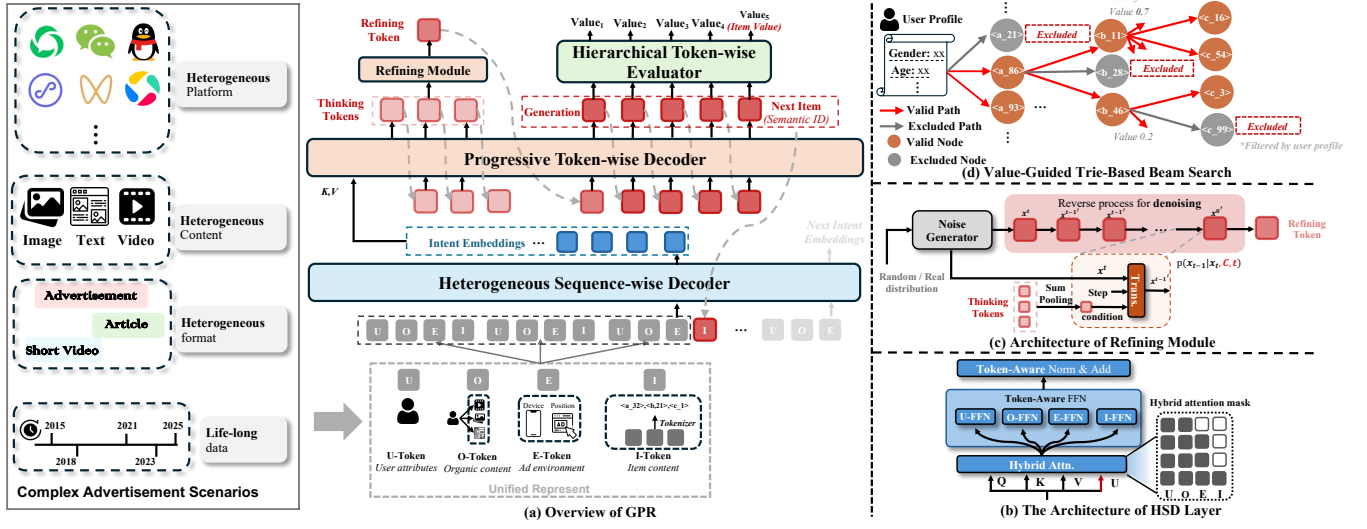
Heterogeneous Platform

Image Text Video

Heterogeneous Content

Advertisement

Article

Short Video

Heterogeneous format

2015 2021 2025

2018 2023

Life-long data

Complex Advertisement Scenarios

Refining Token

Refining Module

Value$_1$ Value$_2$ Value$_3$ Value$_4$ Value$_5$ (Item Value)

Hierarchical Token-wise Evaluator

Thinking Tokens

Generation

Next Item (Semantic ID)

Progressive Token-wise Decoder

K,V

Intent Embeddings ···

Next Intent Embeddings

Heterogeneous Sequence-wise Decoder

U O E I U O E I U O E I ··· U O E

U O E I

U-Token User attributes

O-Token Organic content

Device Position AD

E-Token Ad environment

<a_32>,<b_21>,<c_1>

Tokenizer

I-Token Item content

Unified Represent

(a) Overview of GPR

User Profile

Gender: xx

Age: xx

<a_21> Excluded

<a_86>

<a_93>

Value 0.7

<b_11>

<b_28> Excluded

<b_46>

Value 0.2

<c_16>

<c_54>

<c_3>

<c_99> Excluded

Valid Path

Excluded Path

Valid Node

Excluded Node

*Filtered by user profile

(d) Value-Guided Trie-Based Beam Search

Noise Generator

Reverse process for denoising

$x^t$ $x^{t-1}$ $x^{t-1'}$ ··· $x^{t'}$

Refining Token

Random / Real distribution

$x^t$

Sum Pooling

Step

condition

Trans.

$x^{t-1}$

p$(x_{t-1}|x_t, C, t)$

Thinking Tokens

(c) Architecture of Refining Module

Token-Aware Norm & Add

Token-Aware FFN

U-FFN O-FFN E-FFN I-FFN

Hybrid attention mask

Hybrid Attn.

Q K V U

U O E I

(b) The Architecture of HSD Layer